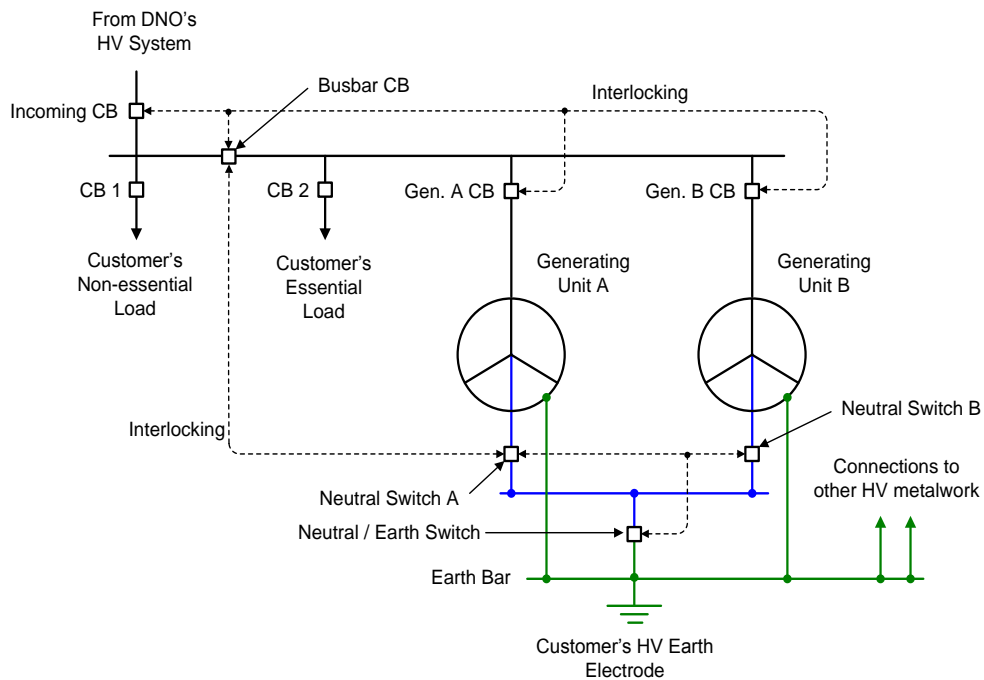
From DNO's HV System

Busbar CB

Interlocking

Incoming CB

CB 1

CB 2

Gen. A CB

Gen. B CB

Customer's Non-essential Load

Customer's Essential Load

Generating Unit A

Generating Unit B

Neutral Switch B

Interlocking

Connections to other HV metalwork

Neutral Switch A

Neutral / Earth Switch

Earth Bar

Customer's HV Earth Electrode